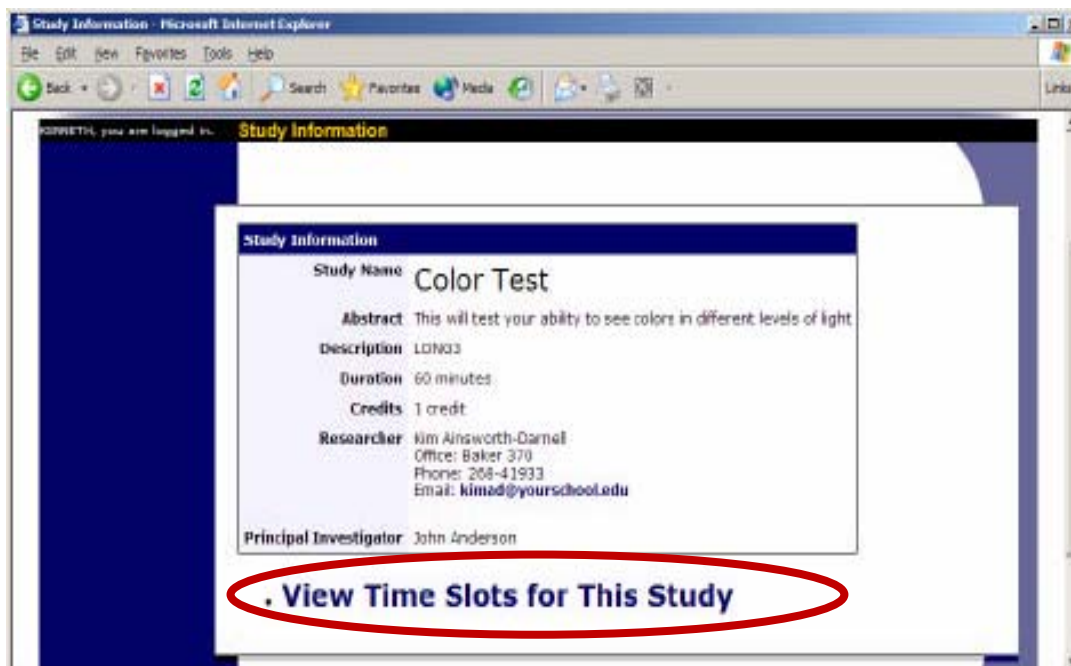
Study Information - Microsoft Internet Explorer

File Edit View Favorites Tools Help

Back Search Favorites Media

Links

KENNETH, you are logged in. Study Information

Study Information

| Study Name | Color Test |
|---|---|
| Abstract | This will test your ability to see colors in different levels of light |
| Description | LON03 |
| Duration | 60 minutes |
| Credits | 1 credit |
| Researcher | Kim Ainsworth-Darnell Office: Baker 370 Phone: 268-41933 Email: kimad@yourschool.edu |
| Principal Investigator | John Anderson |

. View Time Slots for This Study